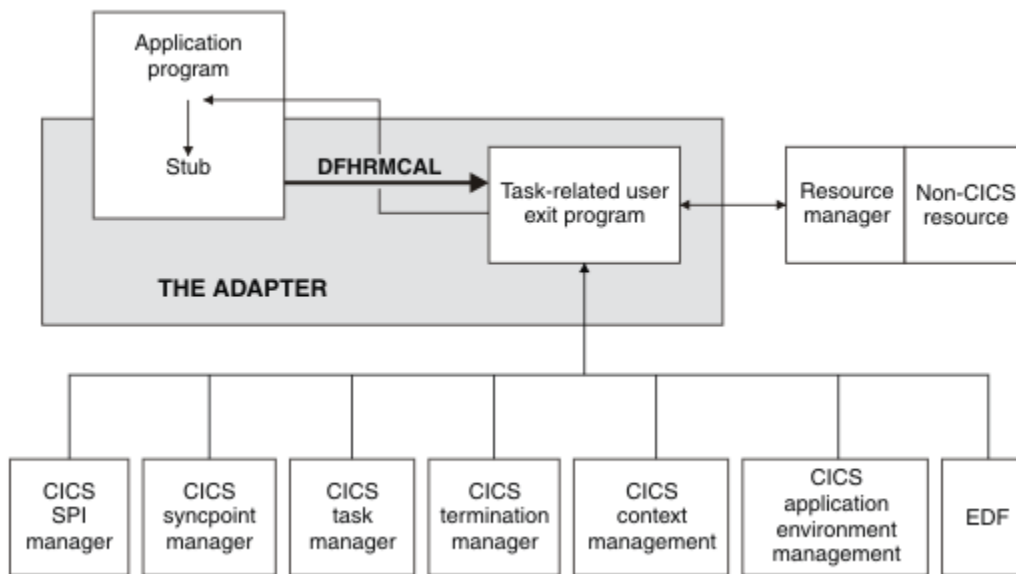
Application program

Stub

DFHRMCAL

Task-related user exit program

Resource manager

Non-CICS resource

THE ADAPTER

CICS SPI manager

CICS syncpoint manager

CICS task manager

CICS termination manager

CICS context management

CICS application environment management

EDF